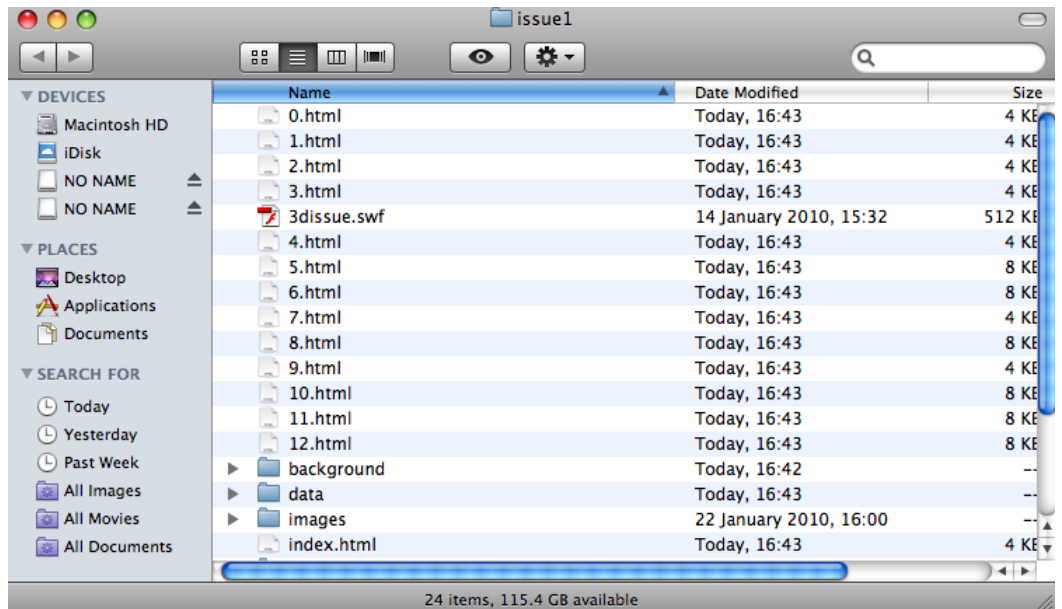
issue1

DEVICES
Macintosh HD
iDisk
NO NAME
NO NAME

PLACES
Desktop
Applications
Documents

SEARCH FOR
Today
Yesterday
Past Week
All Images
All Movies
All Documents

| Name | Date Modified | Size |
|---|---|---|
| 0.html | Today, 16:43 | 4 KE |
| 1.html | Today, 16:43 | 4 KE |
| 2.html | Today, 16:43 | 4 KE |
| 3.html | Today, 16:43 | 4 KE |
| 3dissue.swf | 14 January 2010, 15:32 | 512 KE |
| 4.html | Today, 16:43 | 4 KE |
| 5.html | Today, 16:43 | 8 KE |
| 6.html | Today, 16:43 | 8 KE |
| 7.html | Today, 16:43 | 4 KE |
| 8.html | Today, 16:43 | 8 KE |
| 9.html | Today, 16:43 | 4 KE |
| 10.html | Today, 16:43 | 8 KE |
| 11.html | Today, 16:43 | 8 KE |
| 12.html | Today, 16:43 | 8 KE |
| background | Today, 16:42 | -- |
| data | Today, 16:43 | -- |
| images | 22 January 2010, 16:00 | -- |
| index.html | Today, 16:43 | 4 KE |

24 items, 115.4 GB available